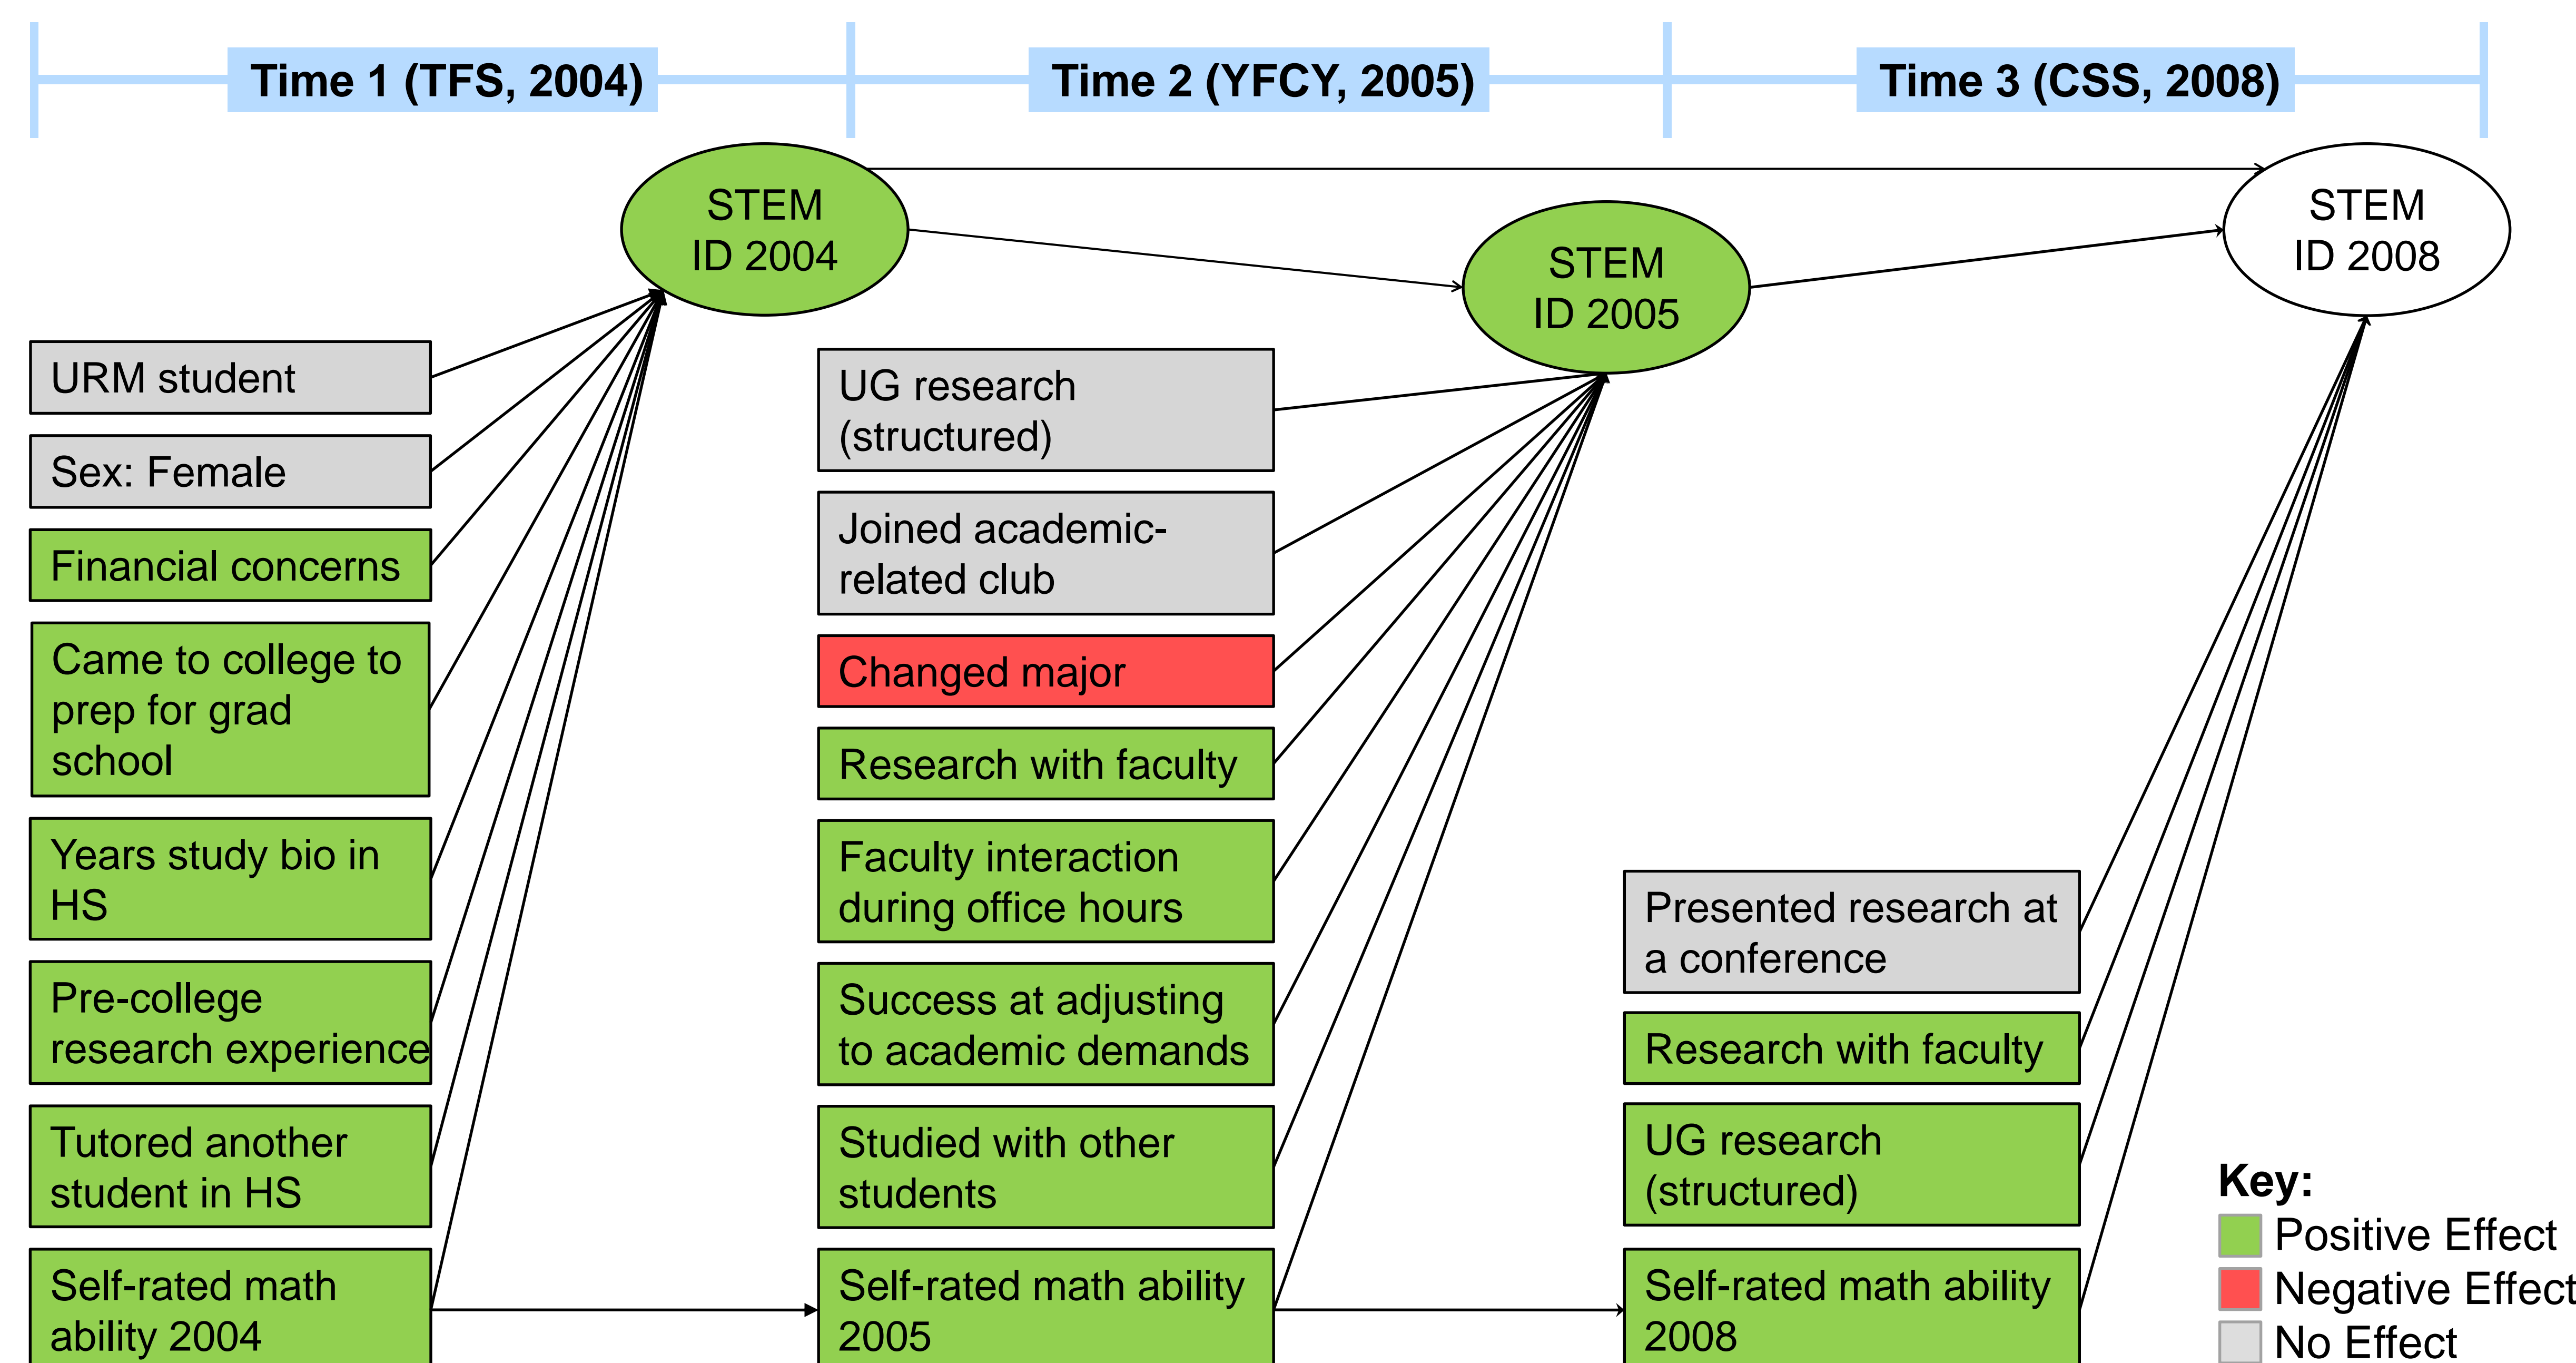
Time 1 (TFS, 2004)

Time 2 (YFCY, 2005)

Time 3 (CSS, 2008)

STEM ID 2004

STEM ID 2005

STEM ID 2008

URM student

Sex: Female

Financial concerns

Came to college to prep for grad school

Years study bio in HS

Pre-college research experience

Tutored another student in HS

Self-rated math ability 2004

UG research (structured)

Joined academic-related club

Changed major

Research with faculty

Faculty interaction during office hours

Success at adjusting to academic demands

Studied with other students

Self-rated math ability 2005

Presented research at a conference

Research with faculty

UG research (structured)

Self-rated math ability 2008

Key:
Positive Effect
Negative Effect
No Effect